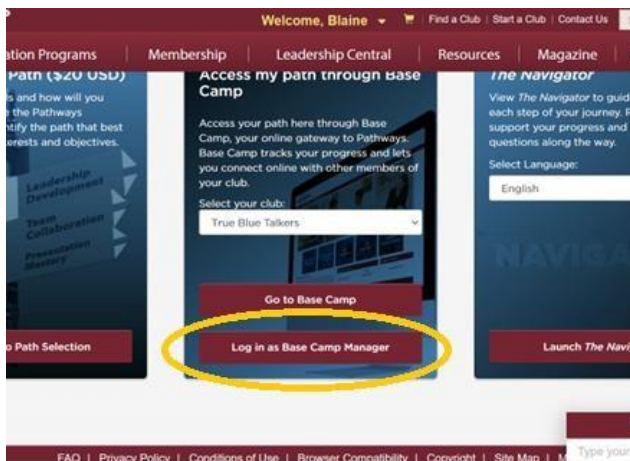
Welcome, Blaine | Find a Club | Start a Club | Contact Us

ation Programs | Membership | Leadership Central | Resources | Magazine

Path ($20 USD)

s and how will you the Pathways tify the path that best erests and objectives.

Leadership Development

Team Collaboration

Presentation Mastery

o Path Selection

Access my path through Base Camp

Access your path here through Base Camp, your online gateway to Pathways. Base Camp tracks your progress and lets you connect online with other members of your club.

Select your club:

True Blue Talkers

Go to Base Camp

Log in as Base Camp Manager

The Navigator

View The Navigator to guid each step of your journey. R support your progress and questions along the way.

Select Language:

English

NAVIGA

Launch The Navi

FAQ | Privacy Policy | Conditions of Use | Browser Compatibility | Copyright | Site Map | M

Type your